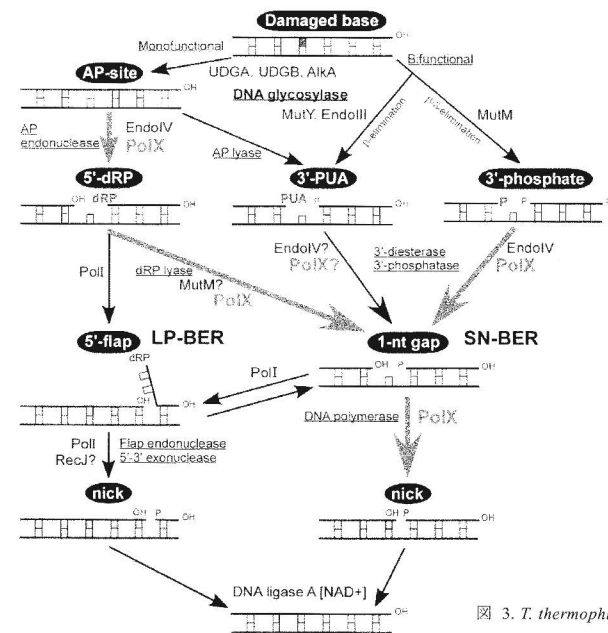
Damaged base

OH

Monofunctional

Bifunctional

AP-site

UDGA, UDGB, AlkA

DNA glycosylase

OH

MutY, EndoIII

MutM

β-elimination

β,δ-elimination

AP endonuclease

EndoIV

PolX

AP lyase

5'-dRP

3'-PUA

3'-phosphate

OH

dRP

OH

PUA

OH

P

OH

EndoIV?

PolX?

3'-diesterase

3'-phosphatase

EndoIV

PolX

PolI

dRP lyase

MutM?

PolX

5'-flap

LP-BER

1-nt gap

SN-BER

dRP

PolI

OH

P

OH

OH

DNA polymerase

PolX

PolI

RecJ?

Flap endonuclease

5'-3' exonuclease

nick

nick

OH

P

OH

OH

P

OH

DNA ligase A [NAD+]

OH

図 3. T. thermoph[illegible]